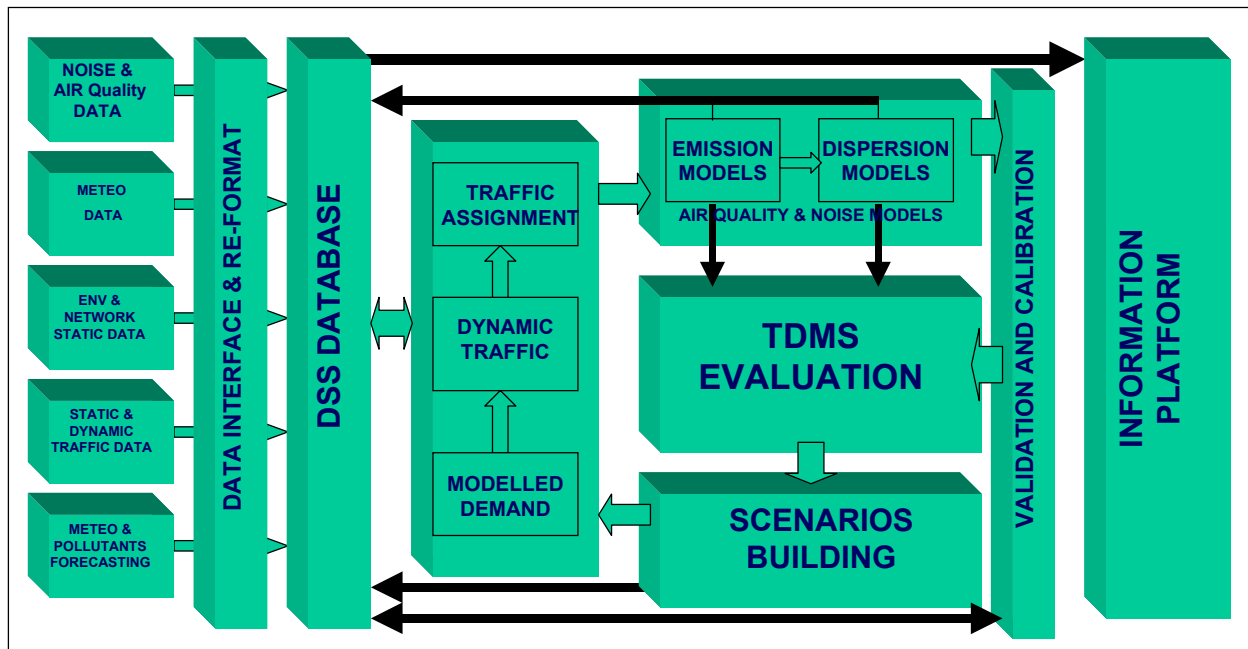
NOISE & AIR Quality DATA

METEO DATA

ENV & NETWORK STATIC DATA

STATIC & DYNAMIC TRAFFIC DATA

METEO & POLLUTANTS FORECASTING

DATA INTERFACE & RE-FORMAT

DSS DATABASE

TRAFFIC ASSIGNMENT

DYNAMIC TRAFFIC

MODELLED DEMAND

EMISSION MODELS

DISPERSION MODELS

AIR QUALITY & NOISE MODELS

TDMS EVALUATION

SCENARIOS BUILDING

VALIDATION AND CALIBRATION

INFORMATION PLATFORM